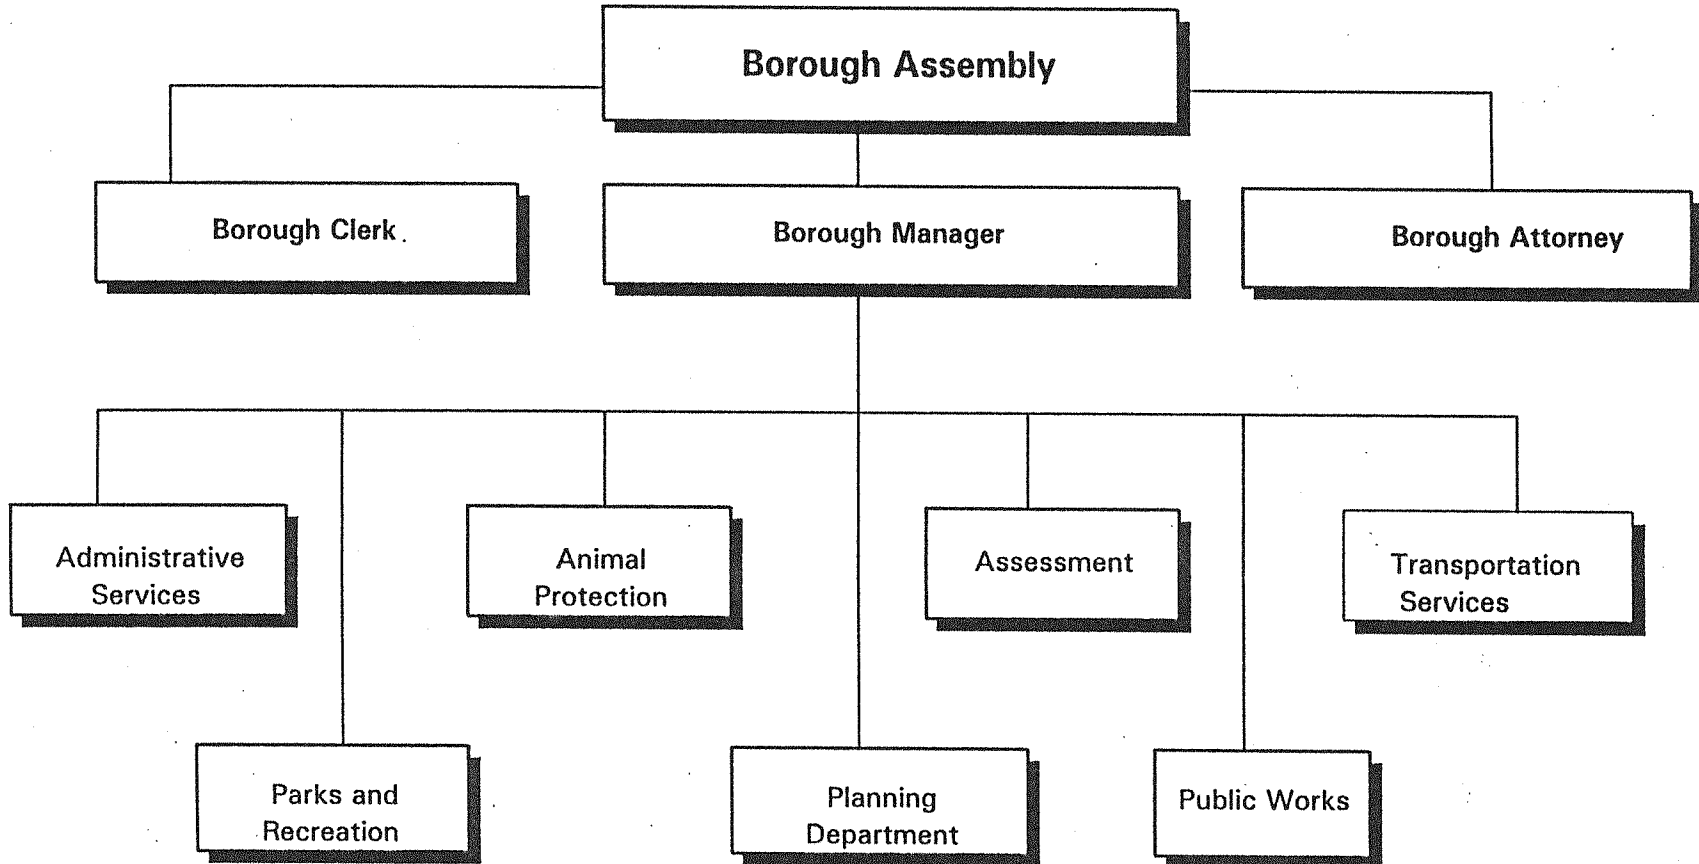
Borough Assembly

Borough Clerk

Borough Manager

Borough Attorney

Administrative Services

Animal Protection

Assessment

Transportation Services

Parks and Recreation

Planning Department

Public Works